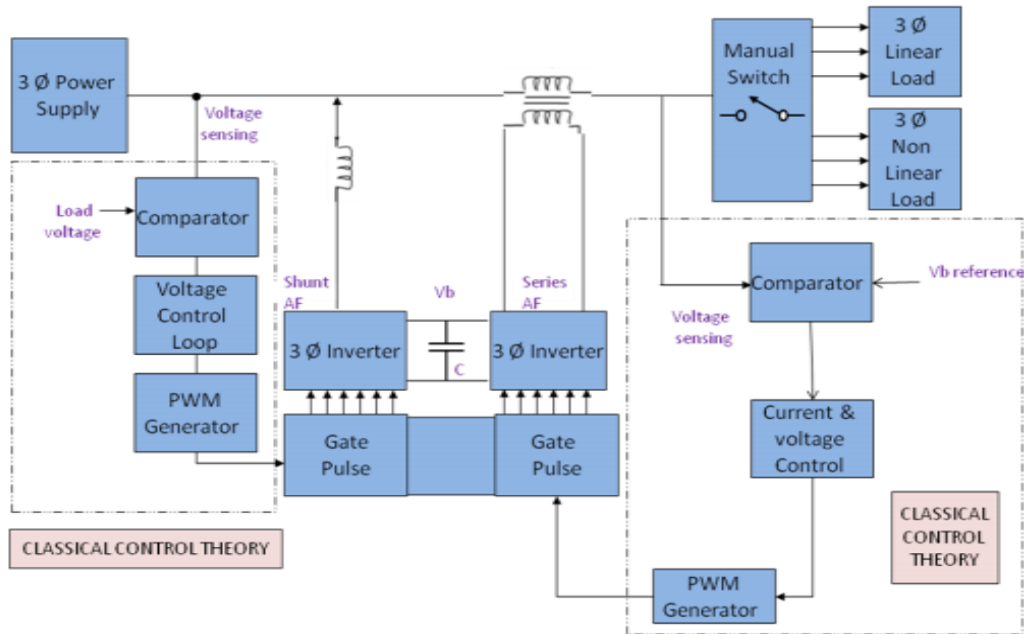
3 Ø Power Supply

Voltage sensing

Load voltage

Comparator

Voltage Control Loop

PWM Generator

CLASSICAL CONTROL THEORY

Shunt AF

Vb

Series AF

3 Ø Inverter

C

3 Ø Inverter

Gate Pulse

Gate Pulse

Manual Switch

3 Ø Linear Load

3 Ø Non Linear Load

Comparator

Vb reference

Voltage sensing

Current & voltage Control

CLASSICAL CONTROL THEORY

PWM Generator